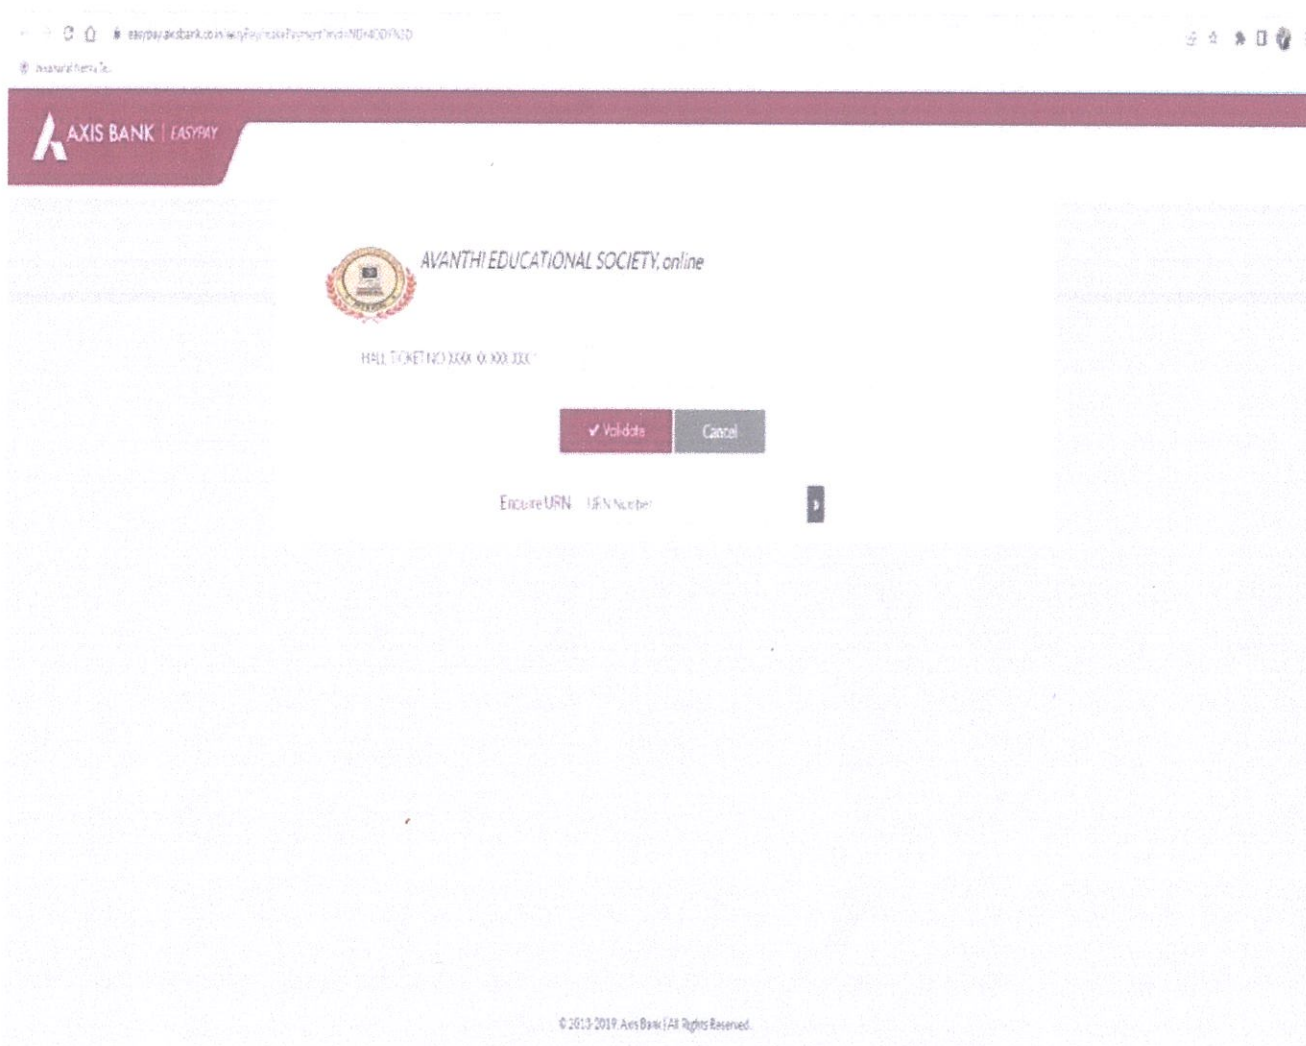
easypay.axisbank.co.in/easyPay/makePayment?mid=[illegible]

AXIS BANK | EASYPAY

AVANTHI EDUCATIONAL SOCIETY, online

HALL TICKET NO XXXX-XX-XXX-XXX

✔ Validate Cancel

Enquire URN URN Number

© 2013-2019 Axis Bank | All Rights Reserved.